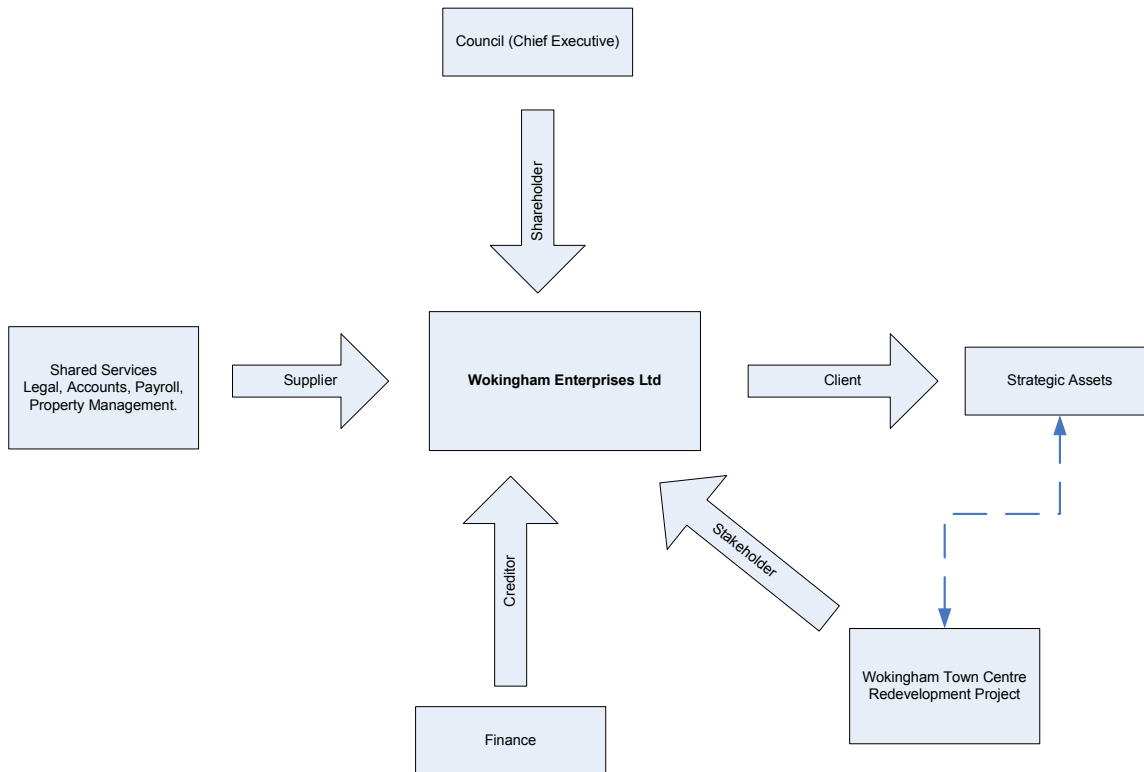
Council (Chief Executive)

Shareholder

Shared Services
Legal, Accounts, Payroll, Property Management.

Supplier

Wokingham Enterprises Ltd

Client

Strategic Assets

Creditor

Stakeholder

Wokingham Town Centre Redevelopment Project

Finance